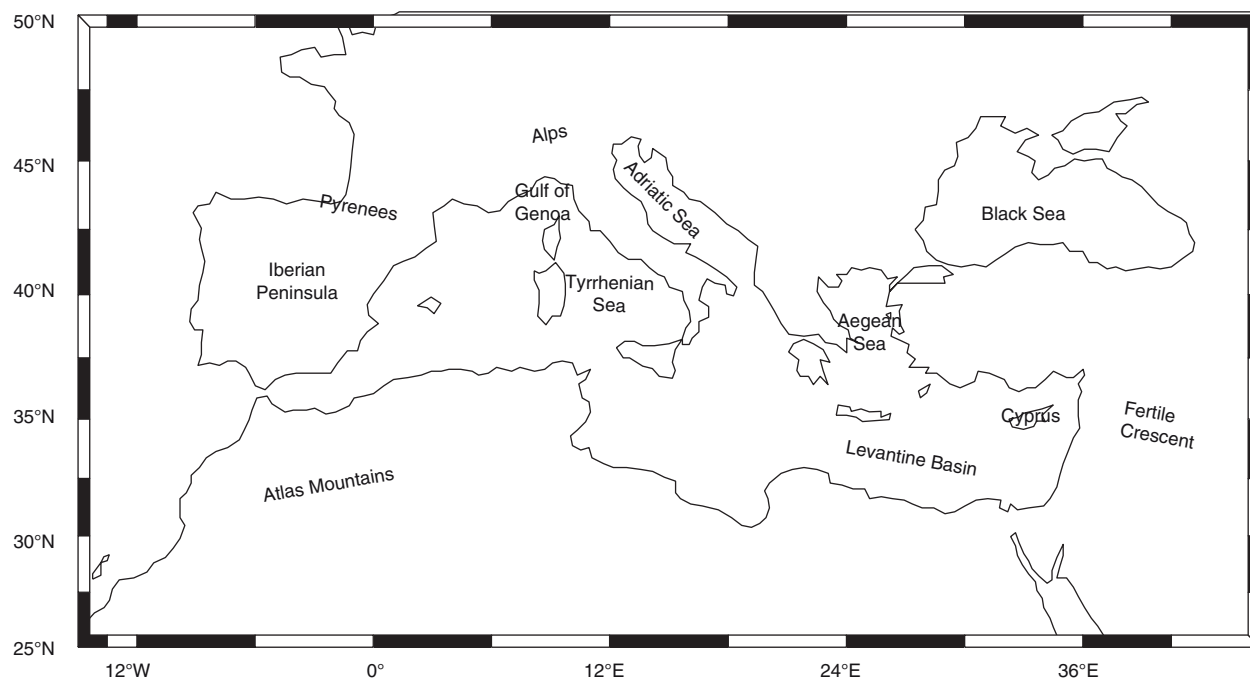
50°N
45°N
40°N
35°N
30°N
25°N

Alps
Gulf of Genoa
Adriatic Sea
Black Sea
Pyrenees
Iberian Peninsula
Tyrrhenian Sea
Aegean Sea
Cyprus
Fertile Crescent
Levantine Basin
Atlas Mountains

12°W
0°
12°E
24°E
36°E